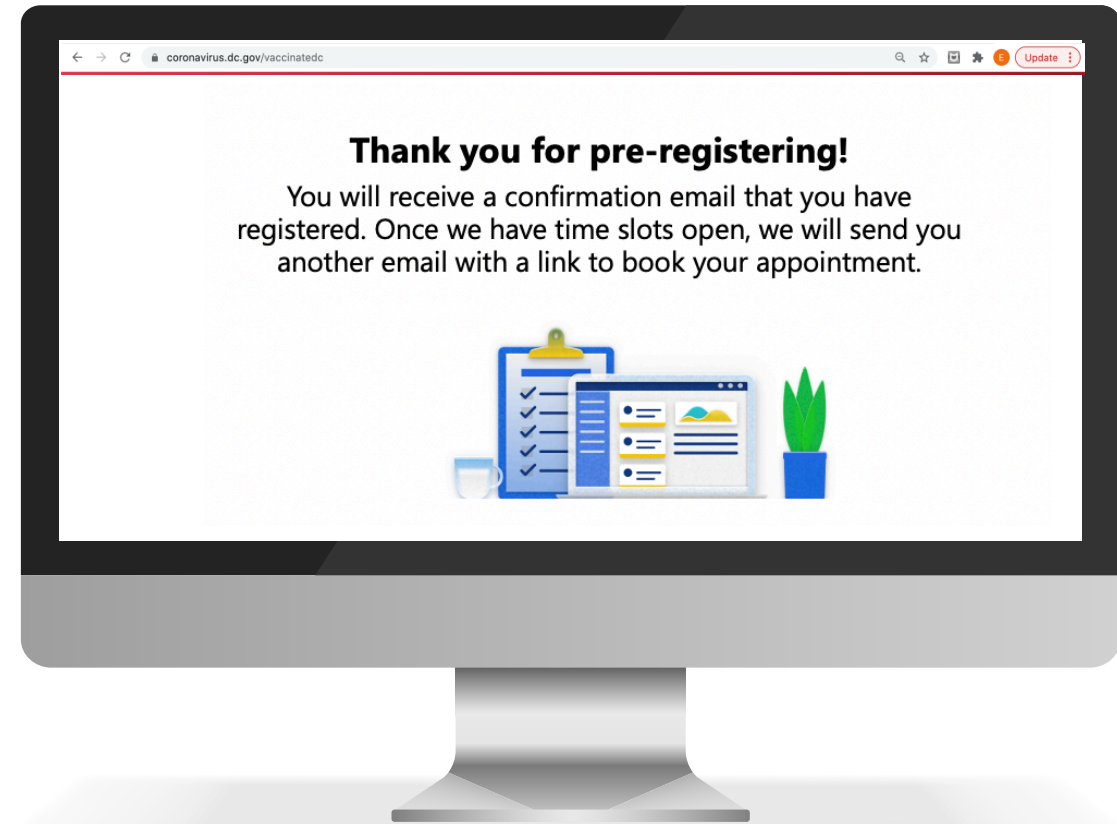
coronavirus.dc.gov/vaccinatedc

E Update

Thank you for pre-registering!

You will receive a confirmation email that you have registered. Once we have time slots open, we will send you another email with a link to book your appointment.